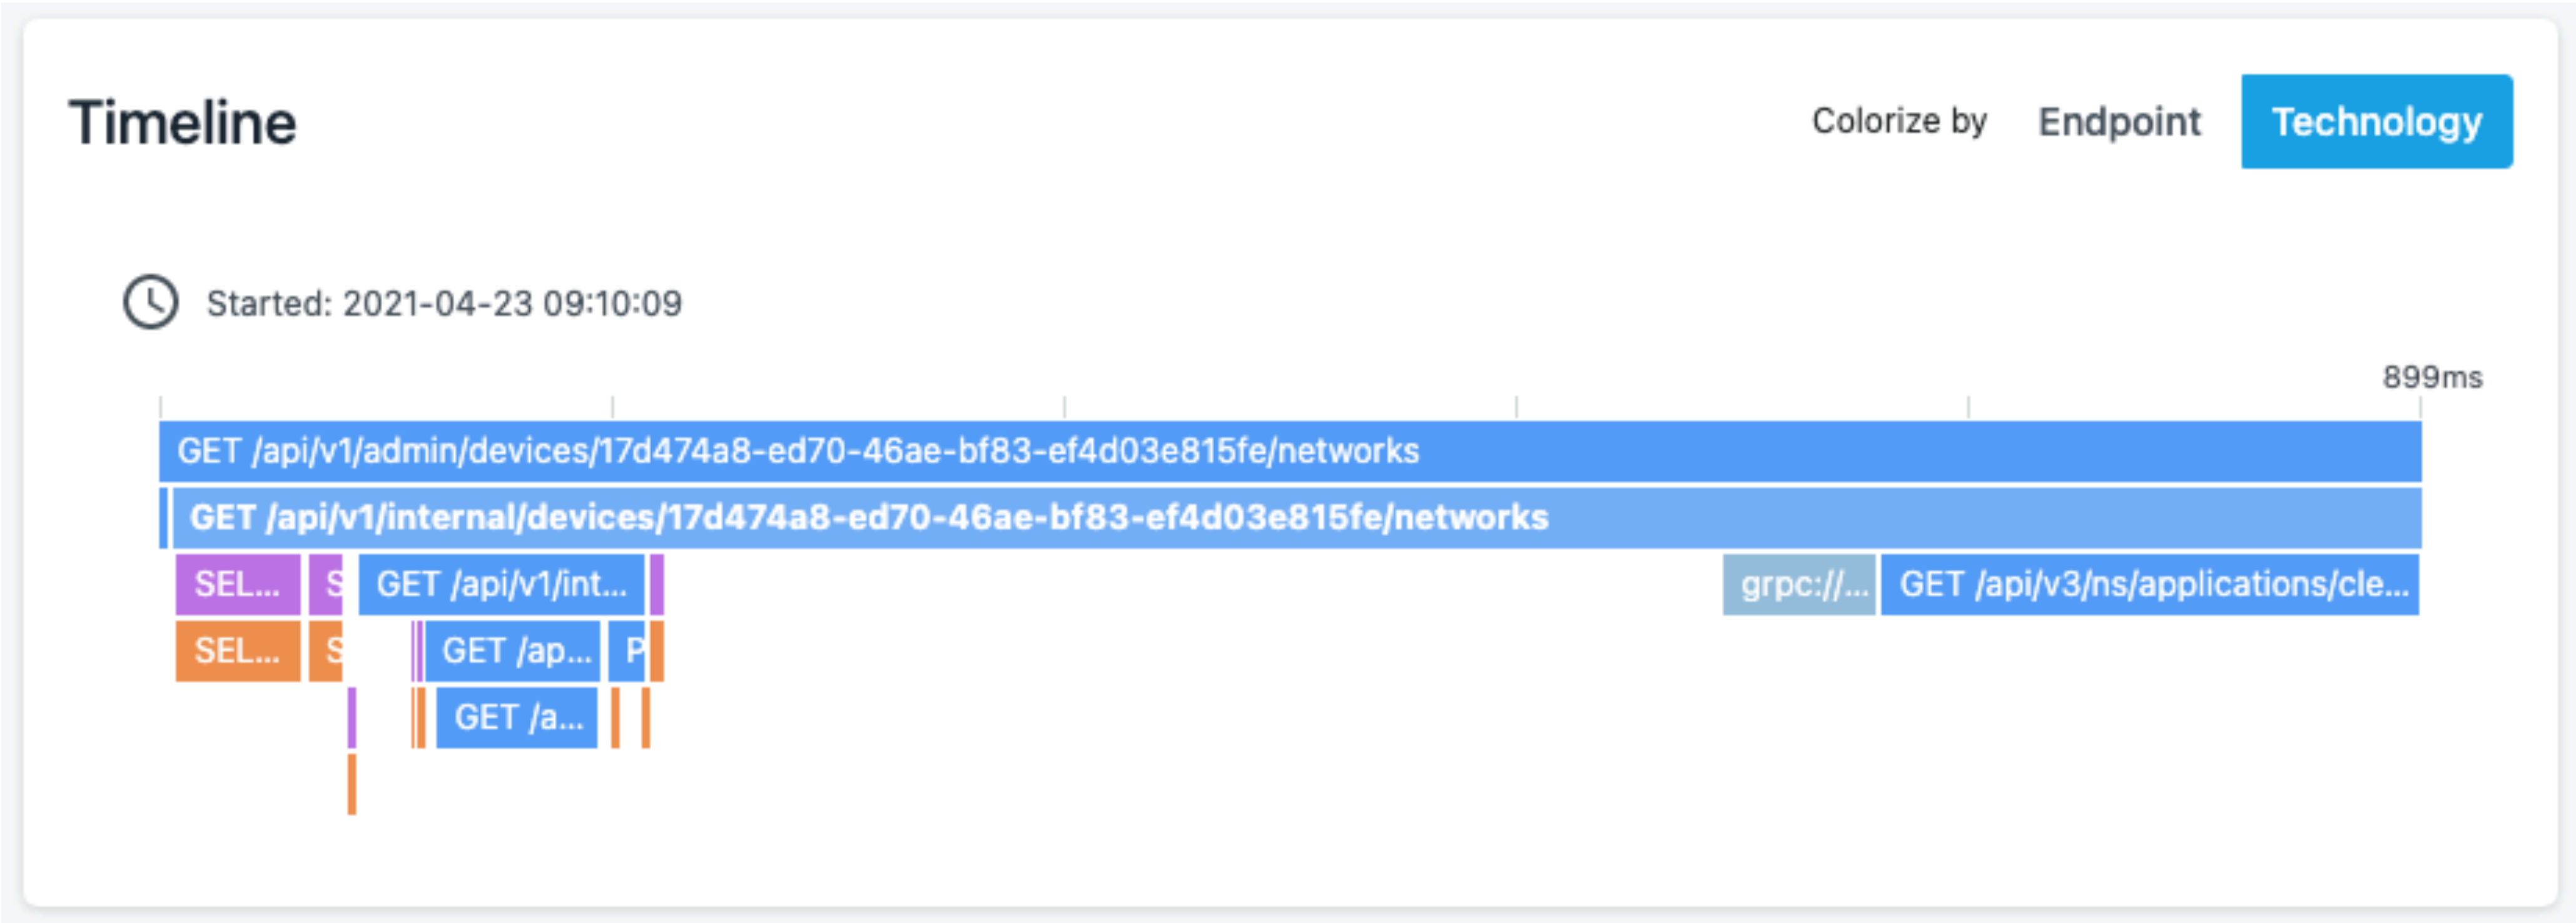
Timeline

Colorize by Endpoint Technology

Started: 2021-04-23 09:10:09

899ms

GET /api/v1/admin/devices/17d474a8-ed70-46ae-bf83-ef4d03e815fe/networks

GET /api/v1/internal/devices/17d474a8-ed70-46ae-bf83-ef4d03e815fe/networks

SEL... S GET /api/v1/int... grpc://... GET /api/v3/ns/applications/cle...

SEL... S GET /ap... P

GET /a...